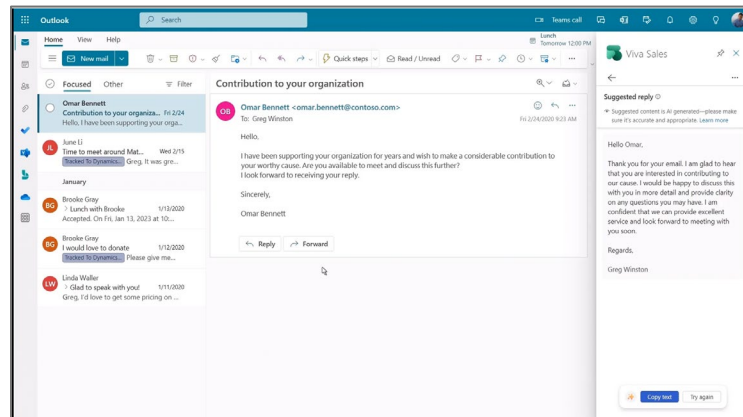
Outlook

Search

Teams call

Home View Help

Lunch
Tomorrow 12:00 PM

New mail

Quick steps

Read / Unread

Viva Sales

Focused Other

Filter

Omar Bennett
Contribution to your organiza... Fri 2/24
I have been supporting your orga...

June Li
Time to meet around Mat... Wed 2/15
Tracked To Dynamics... Greg, It was gre...

January

Brooke Gray
Lunch with Brooke 1/13/2020
Accepted. On Fri, Jan 13, 2023 at 10:...

Brooke Gray
I would love to donate 1/12/2020
Tracked To Dynamics... Please give me...

Linda Waller
Glad to speak with you! 1/11/2020
Greg, I'd love to get some pricing on ...

Contribution to your organization

OB

Omar Bennett <omar.bennett@contoso.com>
To: Greg Winston

Fri 2/24/2020 9:25 AM

Hello,

I have been supporting your organization for years and wish to make a considerable contribution to your worthy cause. Are you available to meet and discuss this further?
I look forward to receiving your reply.

Sincerely,

Omar Bennett

Reply Forward

Suggested reply

Suggested content is AI generated—please make sure it's accurate and appropriate. Learn more

Hello Omar,

Thank you for your email. I am glad to hear that you are interested in contributing to our cause. I would be happy to discuss this with you in more detail and provide clarity on any questions you may have. I am confident that we can provide excellent service and look forward to meeting with you soon.

Regards,

Greg Winston

Copy text Try again